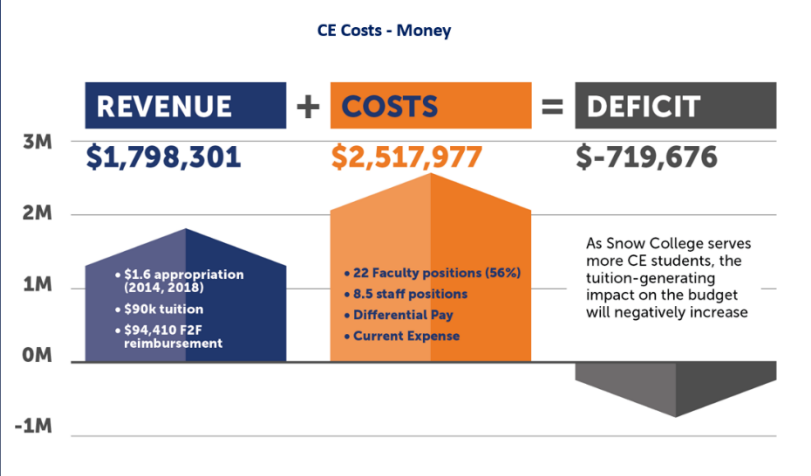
CE Costs - Money

REVENUE + COSTS = DEFICIT

3M
2M
1M
0M
-1M

$1,798,301

$2,517,977

$-719,676

• $1.6 appropriation (2014, 2018)
• $90k tuition
• $94,410 F2F reimbursement

• 22 Faculty positions (56%)
• 8.5 staff positions
• Differential Pay
• Current Expense

As Snow College serves more CE students, the tuition-generating impact on the budget will negatively increase